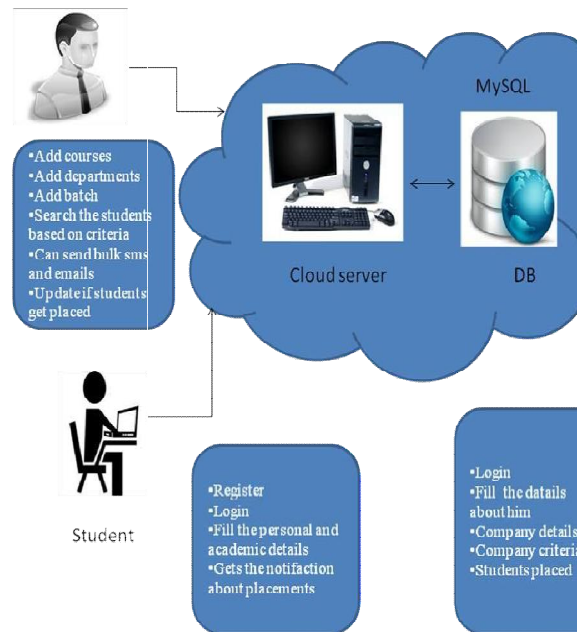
MySQL

•Add courses
•Add departments
•Add batch
•Search the students based on criteria
•Can send bulk sms and emails
•Update if students get placed

Cloud server

DB

Student

•Register
•Login
•Fill the personal and academic details
•Gets the notifaction about placements

•Login
•Fill the datails about him
•Company details
•Company criteria
•Students placed